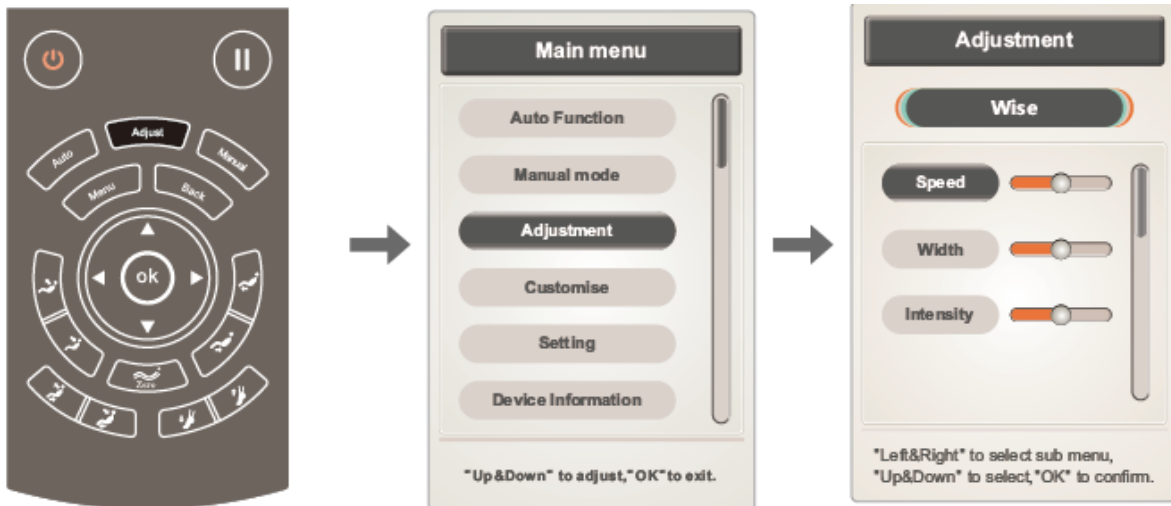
Adjust
Auto
Manual
Menu
Back
ok
Zero

Main menu
Auto Function
Manual mode
Adjustment
Customise
Setting
Device Information
"Up&Down" to adjust,"OK" to exit.

Adjustment
Wise
Speed
Width
Intensity
"Left&Right" to select sub menu,
"Up&Down" to select,"OK" to confirm.